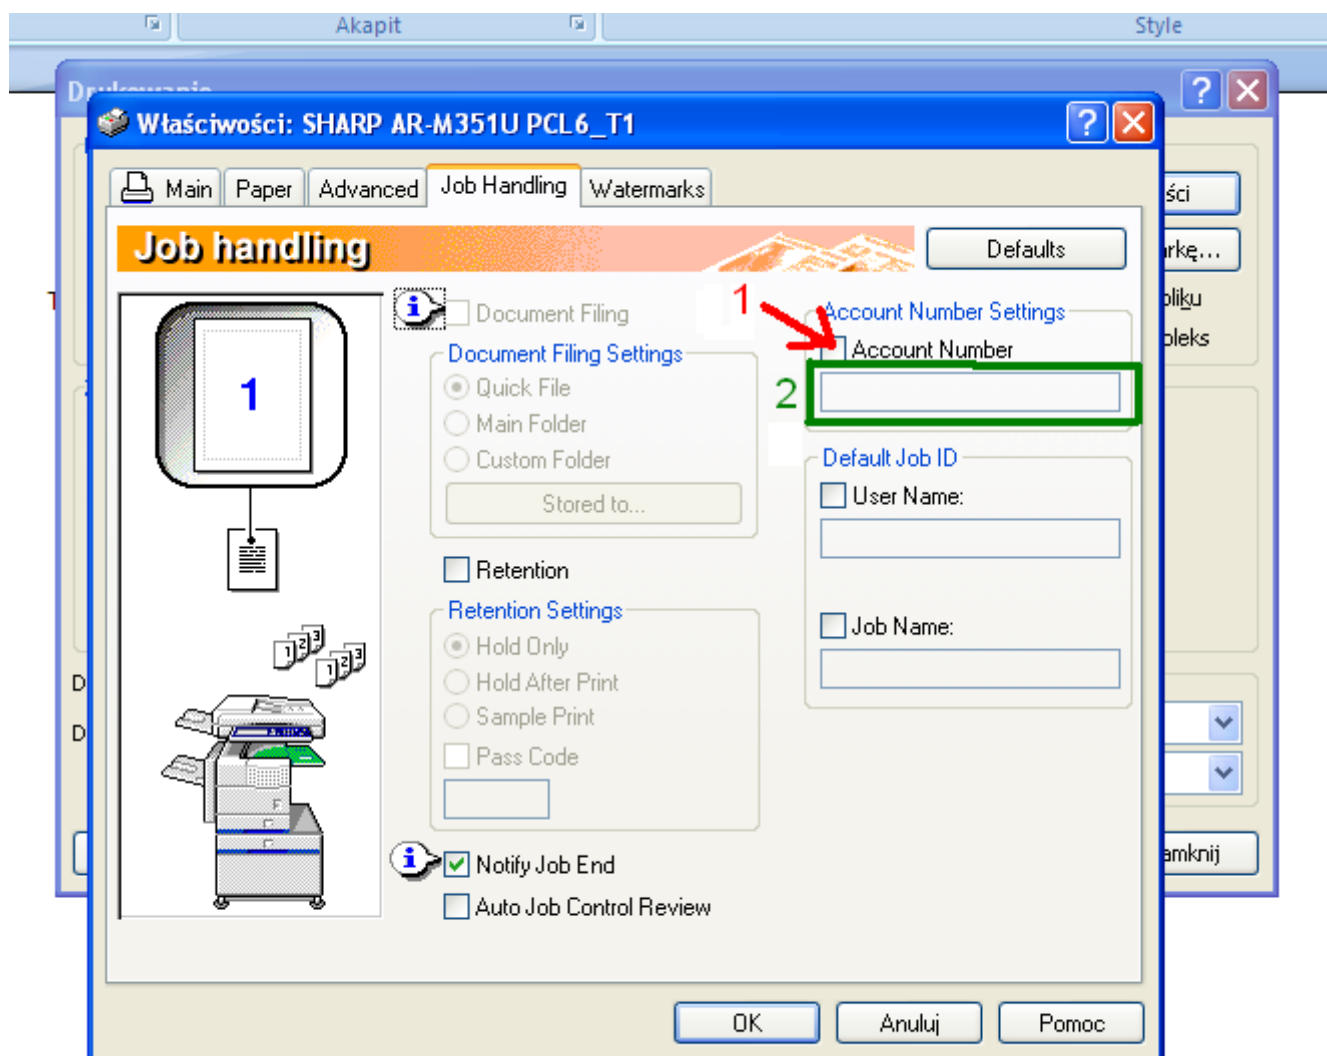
Akapit

Style

Drukowanie

Właściwości: SHARP AR-M351U PCL6_T1

Main | Paper | Advanced | Job Handling | Watermarks

Job handling

Defaults

1

Document Filing

Document Filing Settings

Quick File

Main Folder

Custom Folder

Stored to...

Retention

Retention Settings

Hold Only

Hold After Print

Sample Print

Pass Code

Notify Job End

Auto Job Control Review

1

Account Number Settings

Account Number

2

Default Job ID

User Name:

Job Name:

ści

rkę...

pliku

pleks

D

D

amknij

OK

Anuluj

Pomoc